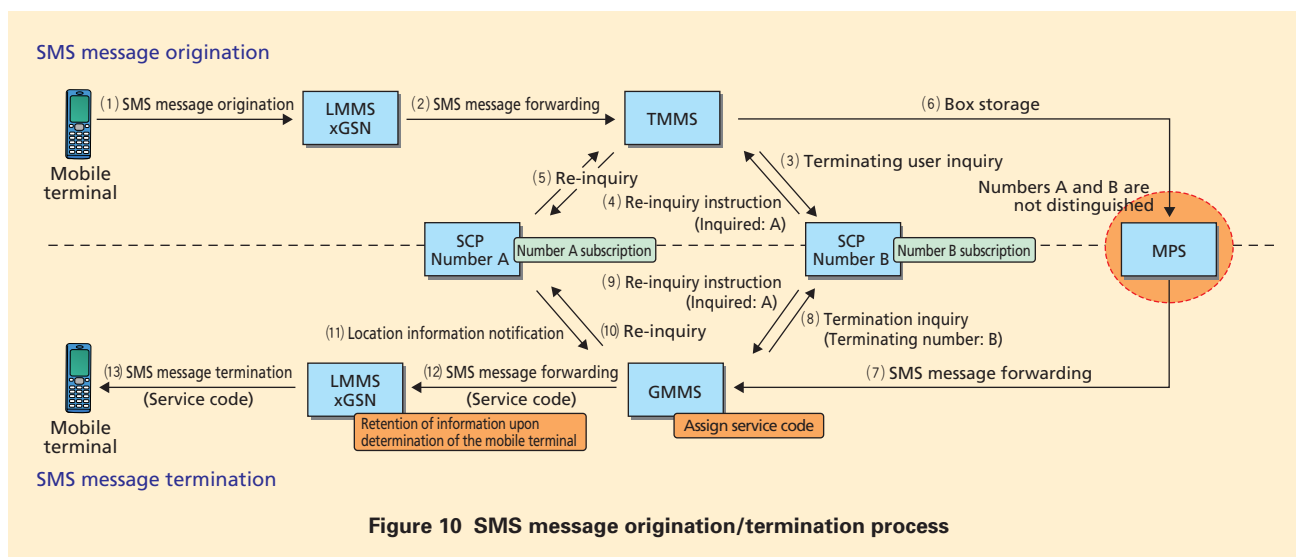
SMS message origination

Mobile terminal

(1) SMS message origination

LMMS xGSN

(2) SMS message forwarding

TMMS

(6) Box storage

(5) Re-inquiry

(3) Terminating user inquiry

(4) Re-inquiry instruction (Inquired: A)

Numbers A and B are not distinguished

SCP Number A

Number A subscription

SCP Number B

Number B subscription

MPS

(9) Re-inquiry instruction (Inquired: A)

(11) Location information notification

(10) Re-inquiry

(8) Termination inquiry (Terminating number: B)

(13) SMS message termination (Service code)

LMMS xGSN

(12) SMS message forwarding (Service code)

GMMS

(7) SMS message forwarding

Mobile terminal

Retention of information upon determination of the mobile terminal

Assign service code

SMS message termination

Figure 10 SMS message origination/termination process